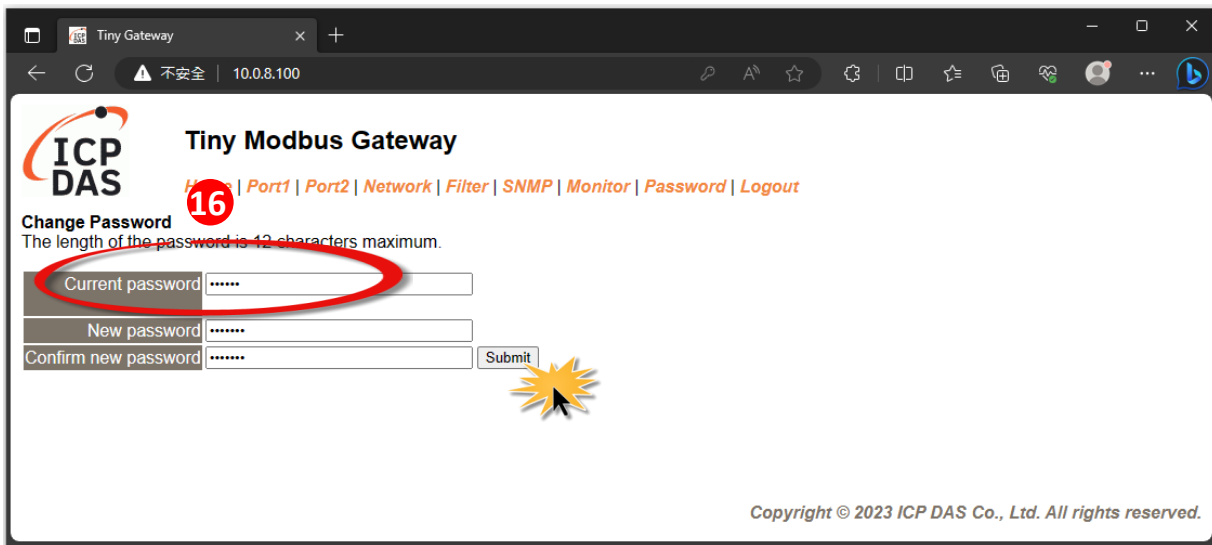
Tiny Gateway

不安全 | 10.0.8.100

ICP DAS

Tiny Modbus Gateway

Home | Port1 | Port2 | Network | Filter | SNMP | Monitor | Password | Logout

16

Change Password
The length of the password is 12 characters maximum.

| Current password | •••••• |
|---|---|
| New password | ••••••• |
| Confirm new password | ••••••• |

Submit

Copyright © 2023 ICP DAS Co., Ltd. All rights reserved.